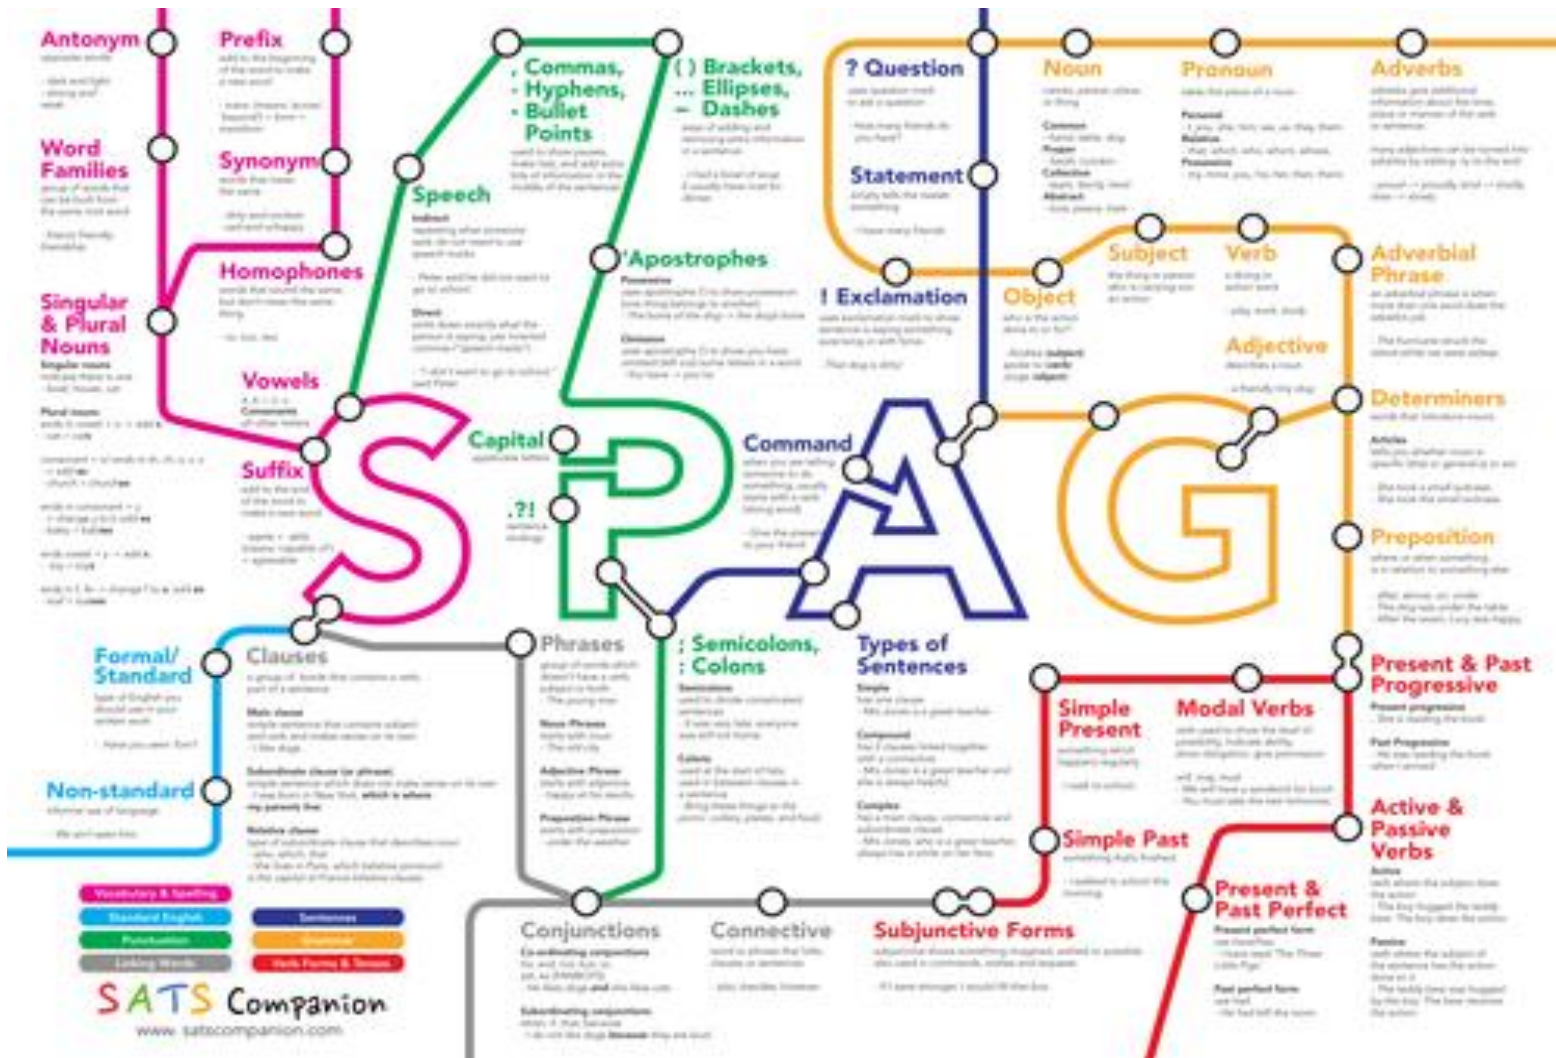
Antonym

Prefix

Word Families

Synonym

Homophones

Singular & Plural Nouns

Vowels

Suffix

, Commas, - Hyphens, • Bullet Points

( ) Brackets, ... Ellipses, – Dashes

Speech

'Apostrophes

Capital

.?!

? Question

Statement

! Exclamation

Command

Noun

Pronoun

Adverbs

Subject

Verb

Object

Adjective

Adverbial Phrase

Determiners

Preposition

S P A G

Formal/ Standard

Non-standard

Clauses

Phrases

; Semicolons, : Colons

Types of Sentences

Simple Present

Modal Verbs

Present & Past Progressive

Simple Past

Active & Passive Verbs

Present & Past Perfect

Conjunctions

Connective

Subjunctive Forms

Vocabulary & Spelling

Standard English

Punctuation

Linking Words

Sentences

Grammar

Verb Forms & Tenses

SATS Companion

www.satscompanion.com